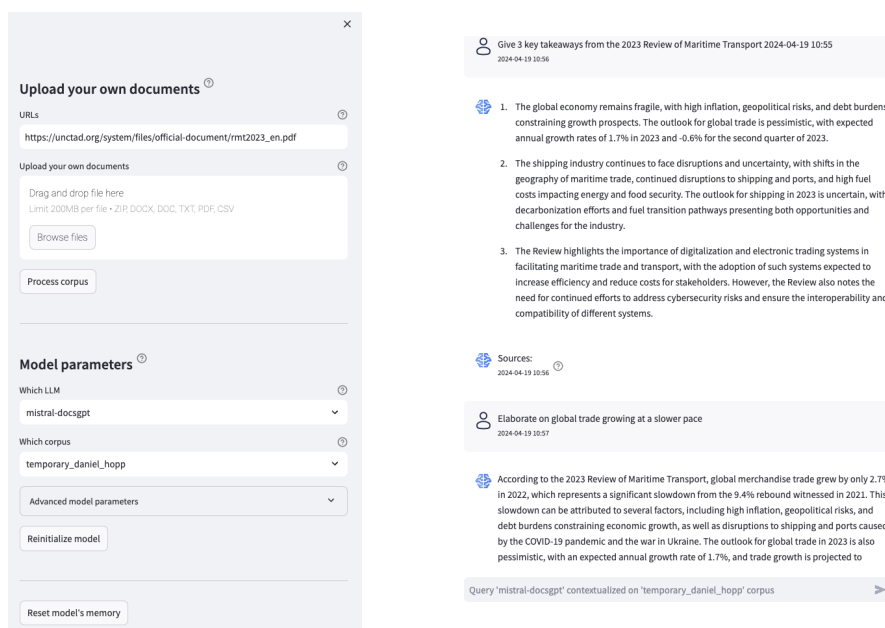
×

Upload your own documents ⓘ

URLs ⓘ

https://unctad.org/system/files/official-document/rmt2023_en.pdf

Upload your own documents ⓘ

Drag and drop file here

Limit 200MB per file • ZIP, DOCX, DOC, TXT, PDF, CSV

Browse files

Process corpus

Model parameters ⓘ

Which LLM ⓘ

mistral-docsgpt

Which corpus ⓘ

temporary_daniel_hopp

Advanced model parameters

Reinitialize model

Reset model's memory

Give 3 key takeaways from the 2023 Review of Maritime Transport 2024-04-19 10:55
2024-04-19 10:56

1. The global economy remains fragile, with high inflation, geopolitical risks, and debt burdens constraining growth prospects. The outlook for global trade is pessimistic, with expected annual growth rates of 1.7% in 2023 and -0.6% for the second quarter of 2023.

2. The shipping industry continues to face disruptions and uncertainty, with shifts in the geography of maritime trade, continued disruptions to shipping and ports, and high fuel costs impacting energy and food security. The outlook for shipping in 2023 is uncertain, with decarbonization efforts and fuel transition pathways presenting both opportunities and challenges for the industry.

3. The Review highlights the importance of digitalization and electronic trading systems in facilitating maritime trade and transport, with the adoption of such systems expected to increase efficiency and reduce costs for stakeholders. However, the Review also notes the need for continued efforts to address cybersecurity risks and ensure the interoperability and compatibility of different systems.

Sources: ⓘ
2024-04-19 10:56

Elaborate on global trade growing at a slower pace
2024-04-19 10:57

According to the 2023 Review of Maritime Transport, global merchandise trade grew by only 2.7% in 2022, which represents a significant slowdown from the 9.4% rebound witnessed in 2021. This slowdown can be attributed to several factors, including high inflation, geopolitical risks, and debt burdens constraining economic growth, as well as disruptions to shipping and ports caused by the COVID-19 pandemic and the war in Ukraine. The outlook for global trade in 2023 is also pessimistic, with an expected annual growth rate of 1.7%, and trade growth is projected to

Query 'mistral-docsgpt' contextualized on 'temporary_daniel_hopp' corpus